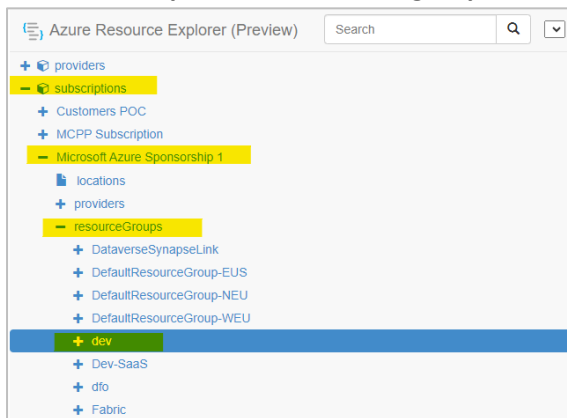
Azure Resource Explorer (Preview)

Search

+ providers
− subscriptions
+ Customers POC
+ MCPP Subscription
− Microsoft Azure Sponsorship 1
locations
+ providers
− resourceGroups
+ DataverseSynapseLink
+ DefaultResourceGroup-EUS
+ DefaultResourceGroup-NEU
+ DefaultResourceGroup-WEU
+ dev
+ Dev-SaaS
+ dfo
+ Fabric